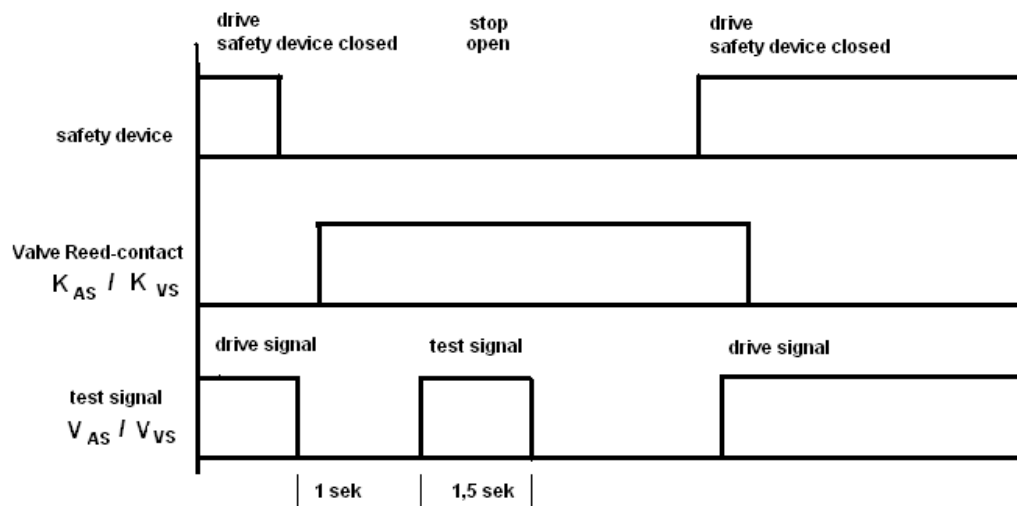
drive
safety device closed

stop
open

drive
safety device closed

safety device

Valve Reed-contact
$K_{AS}$ / $K_{VS}$

drive signal

test signal

drive signal

test signal
$V_{AS}$ / $V_{VS}$

1 sek

1,5 sek